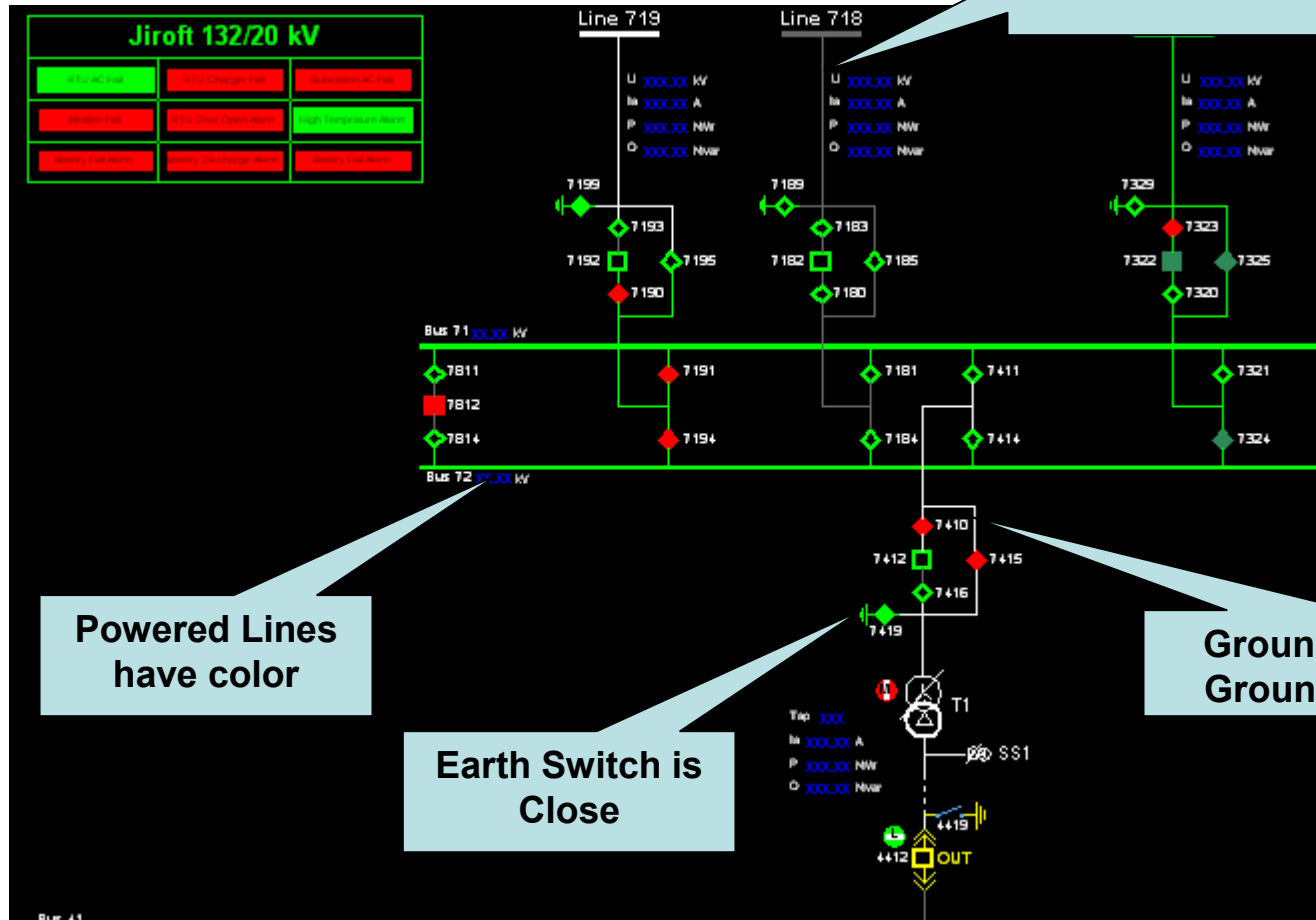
Jiroft 132/20 kV

| RTU AC Fail | RTU Charger Fail | Substation AC Fail |
|---|---|---|
| Modem Fail | RTU Door Open Alarm | High Temprature Alarm |
| Battery Fail Alarm | Battery Discharge Alarm | Battery Fail Alarm |

Line 719

Line 718

U XXX.XX kV
Ia XXX.XX A
P XXX.XX MW
Q XXX.XX Mvar

U XXX.XX kV
Ia XXX.XX A
P XXX.XX MW
Q XXX.XX Mvar

U XXX.XX kV
Ia XXX.XX A
P XXX.XX MW
Q XXX.XX Mvar

7199 7193 7192 7195 7190

7189 7183 7182 7185 7180

7329 7323 7322 7325 7320

Bus 71 XX.XX kV

7811 7812 7814

7191 7194

7181 7184

7411 7414

7321 7324

Bus 72 XX.XX kV

7410 7412 7415 7416 7419

T1

Tap XXX
Ia XXX.XX A
P XXX.XX MW
Q XXX.XX Mvar

SS1

4419

4412 OUT

Powered Lines have color

Earth Switch is Close

Groun
Groun

Bus 41